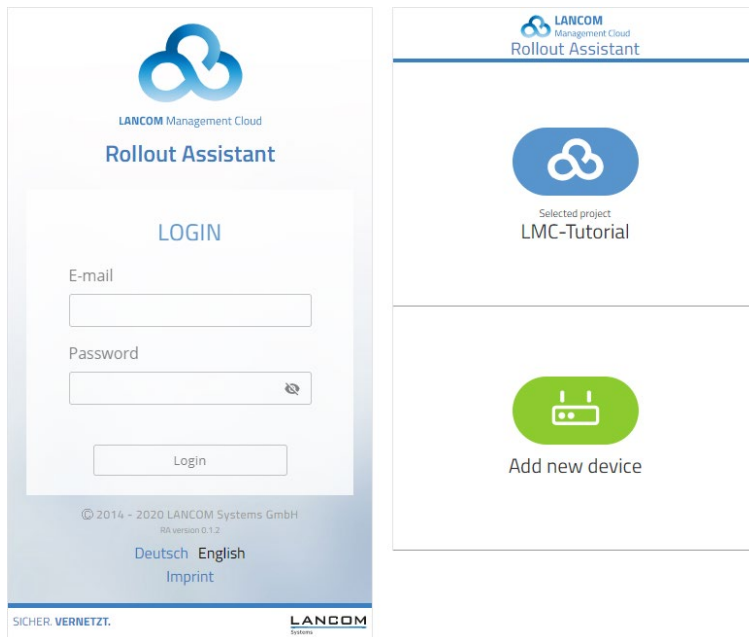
LANCOM Management Cloud

Rollout Assistant

LOGIN

E-mail

Password

Login

© 2014 - 2020 LANCOM Systems GmbH
RA version 0.1.2

Deutsch English
Imprint

SICHER. VERNETZT.

LANCOM
Systems

LANCOM
Management Cloud
Rollout Assistant

Selected project
LMC-Tutorial

Add new device